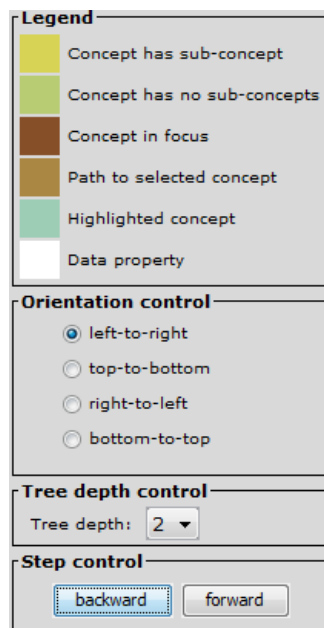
Legend

Concept has sub-concept

Concept has no sub-concepts

Concept in focus

Path to selected concept

Highlighted concept

Data property

Orientation control

left-to-right

top-to-bottom

right-to-left

bottom-to-top

Tree depth control

Tree depth: 2

Step control

backward

forward